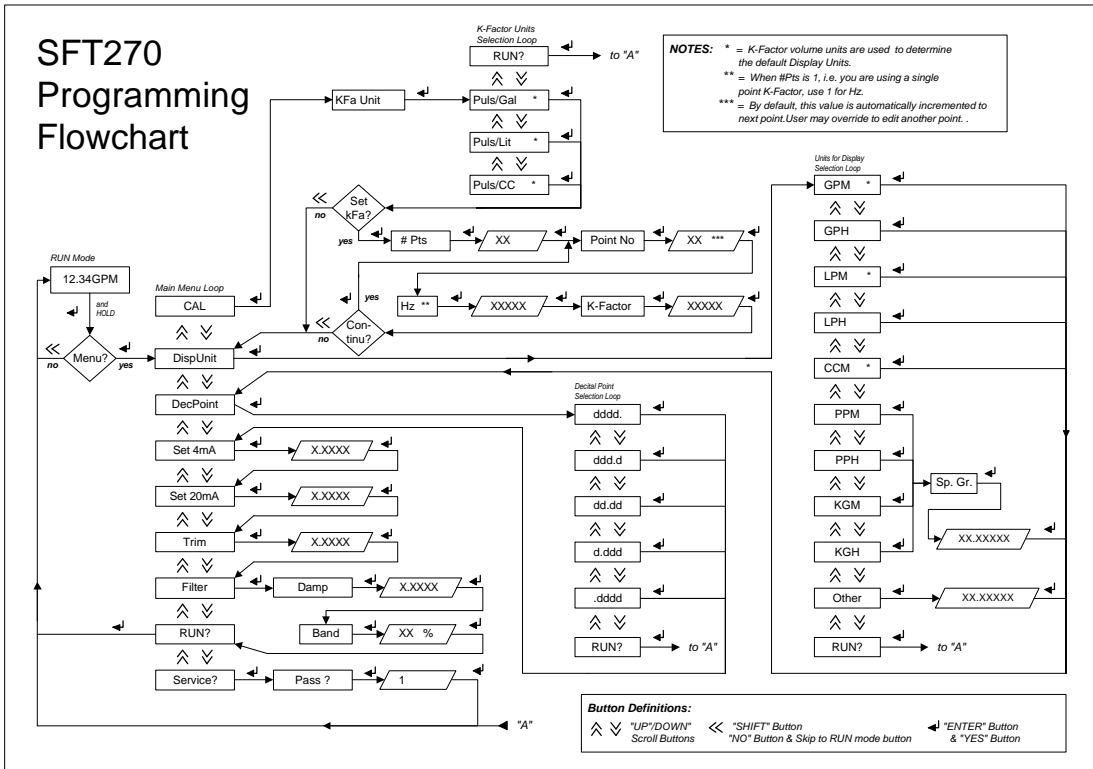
SFT270 Programming Flowchart

K-Factor Units Selection Loop

RUN?

to "A"

KFa Unit

Puls/Gal *

Puls/Lit *

Puls/CC *

NOTES: * = K-Factor volume units are used to determine the default Display Units.
** = When #Pts is 1, i.e. you are using a single point K-Factor, use 1 for Hz.
*** = By default, this value is automatically incremented to next point.User may override to edit another point. .

Set kFa?

no

yes

# Pts

XX

Point No

XX ***

Hz **

XXXXX

K-Factor

XXXXX

yes

Con-tinu?

no

RUN Mode

12.34GPM

and HOLD

Menu?

no

yes

Main Menu Loop

CAL

DispUnit

DecPoint

Set 4mA

X.XXXX

Set 20mA

X.XXXX

Trim

X.XXXX

Filter

Damp

X.XXXX

Band

XX %

RUN?

Service?

Pass ?

1

"A"

Decital Point Selection Loop

dddd.

ddd.d

dd.dd

d.ddd

.dddd

RUN?

to "A"

Units for Display Selection Loop

GPM *

GPH

LPM *

LPH

CCM *

PPM

PPH

Sp. Gr.

KGM

XX.XXXXX

KGH

Other

XX.XXXXX

RUN?

to "A"

Button Definitions:

"UP"/"DOWN" Scroll Buttons

"SHIFT" Button "NO" Button & Skip to RUN mode button

"ENTER" Button & "YES" Button